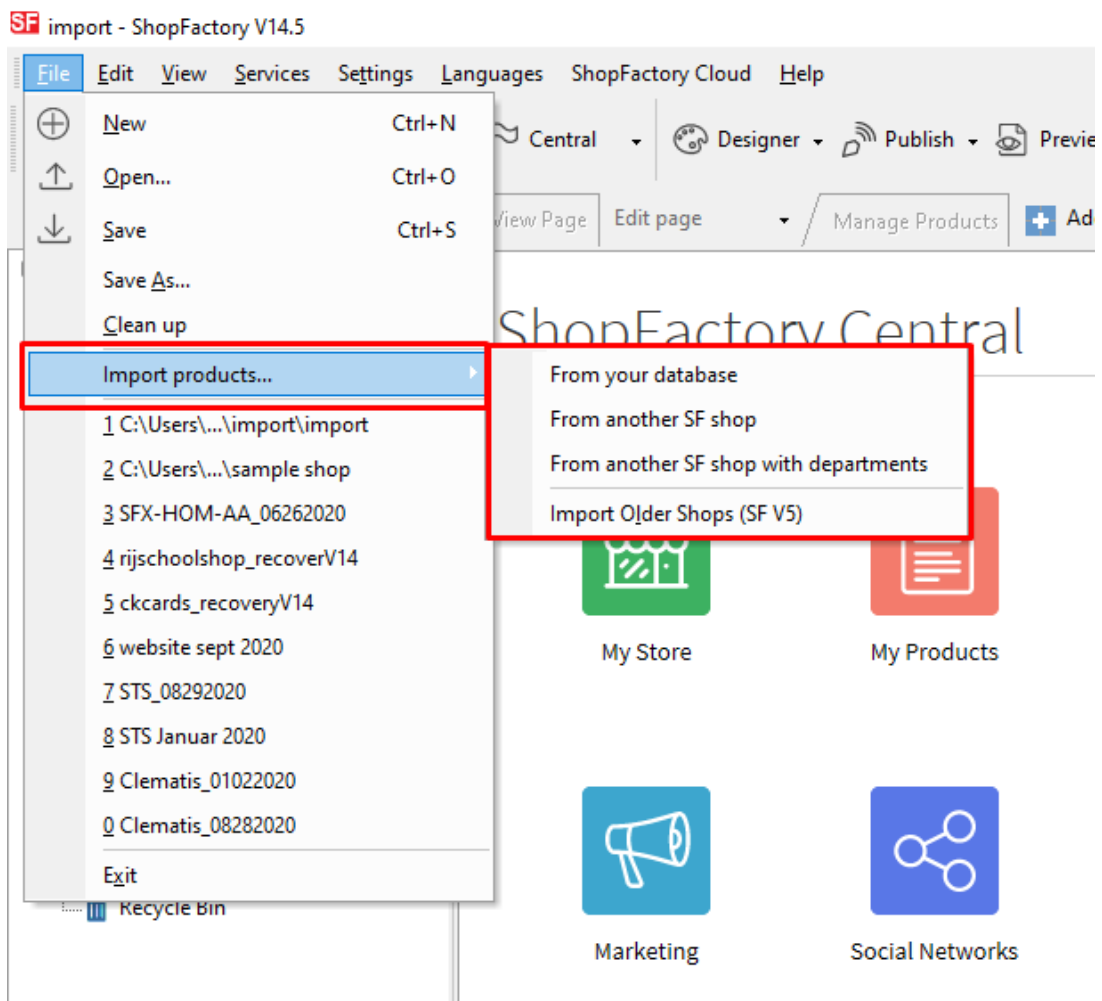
SF import - ShopFactory V14.5

File Edit View Services Settings Languages ShopFactory Cloud Help

Central Designer Publish Previe

View Page Edit page Manage Products Ad

New Ctrl+N
Open... Ctrl+O
Save Ctrl+S
Save As...
Clean up
Import products...
1 C:\Users\...\import\import
2 C:\Users\...\sample shop
3 SFX-HOM-AA_06262020
4 rijschoolshop_recoverV14
5 ckcards_recoveryV14
6 website sept 2020
7 STS_08292020
8 STS Januar 2020
9 Clematis_01022020
0 Clematis_08282020
Exit

From your database
From another SF shop
From another SF shop with departments
Import Older Shops (SF V5)

ShopFactory Central

My Store
My Products
Recycle Bin
Marketing
Social Networks